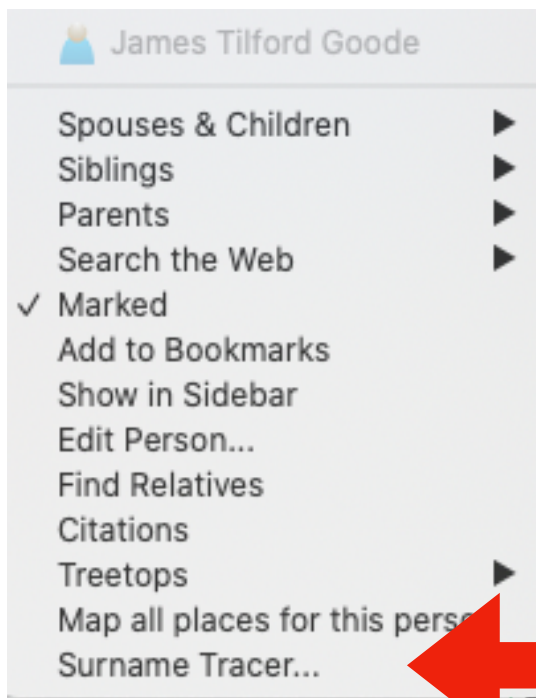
James Tilford Goode

Spouses & Children ▶
Siblings ▶
Parents ▶
Search the Web ▶
✓ Marked
Add to Bookmarks
Show in Sidebar
Edit Person...
Find Relatives
Citations
Treetops ▶
Map all places for this pers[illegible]
Surname Tracer...